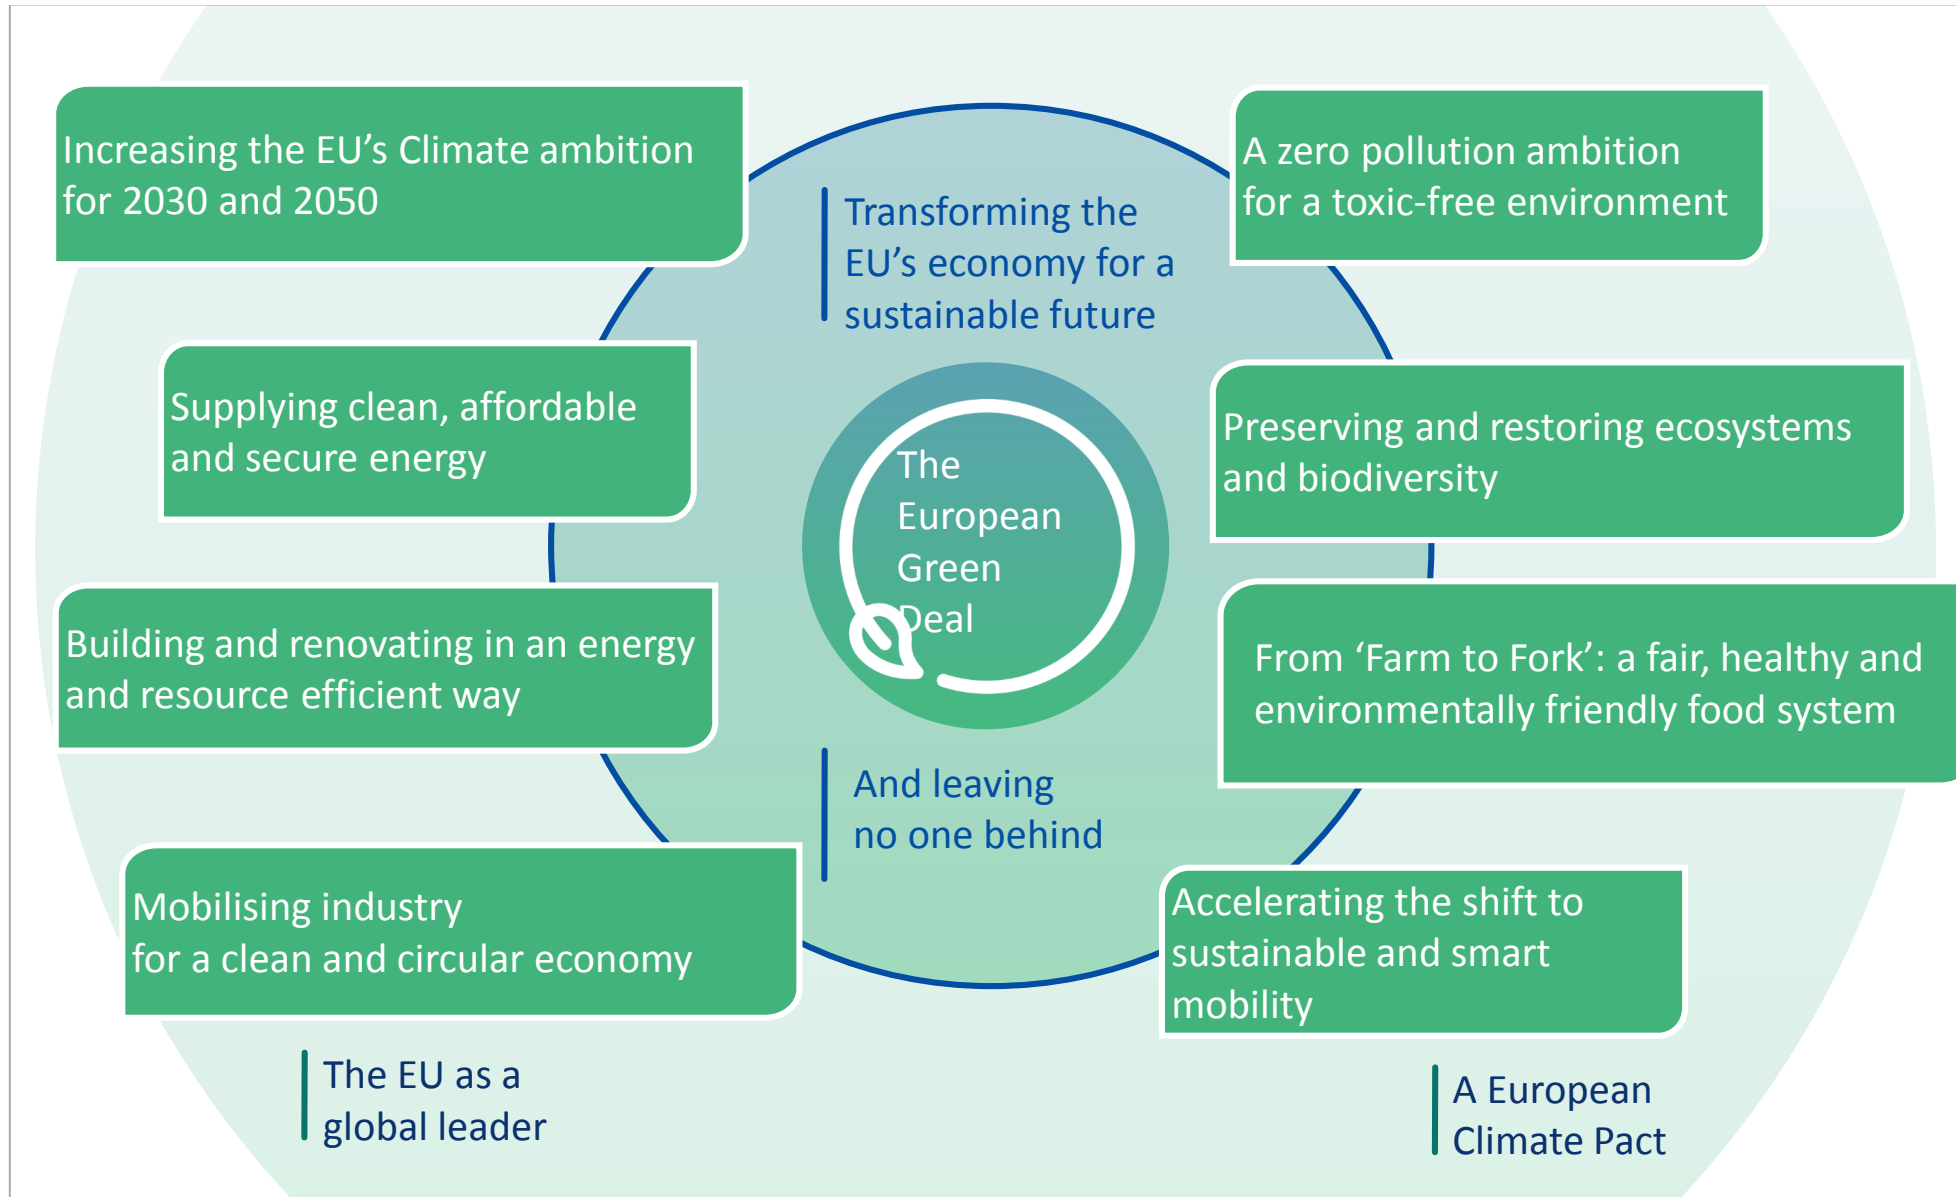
Increasing the EU’s Climate ambition for 2030 and 2050

Transforming the EU’s economy for a sustainable future

A zero pollution ambition for a toxic-free environment

Supplying clean, affordable and secure energy

The European Green Deal

Preserving and restoring ecosystems and biodiversity

Building and renovating in an energy and resource efficient way

From ‘Farm to Fork’: a fair, healthy and environmentally friendly food system

And leaving no one behind

Mobilising industry for a clean and circular economy

Accelerating the shift to sustainable and smart mobility

The EU as a global leader

A European Climate Pact